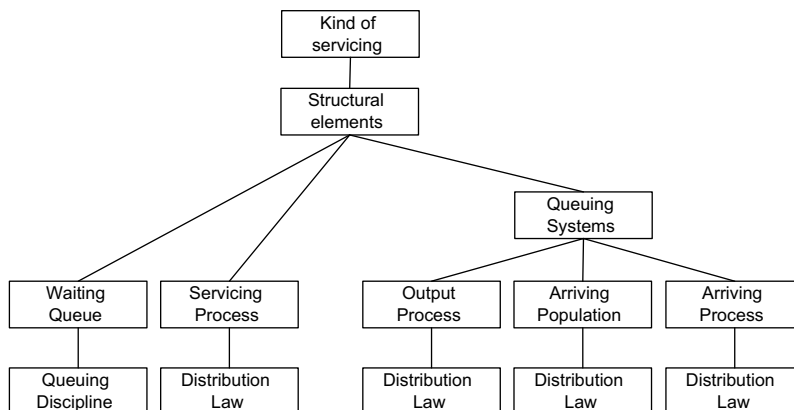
Kind of servicing

Structural elements

Queuing Systems

Waiting Queue

Servicing Process

Output Process

Arriving Population

Arriving Process

Queuing Discipline

Distribution Law

Distribution Law

Distribution Law

Distribution Law